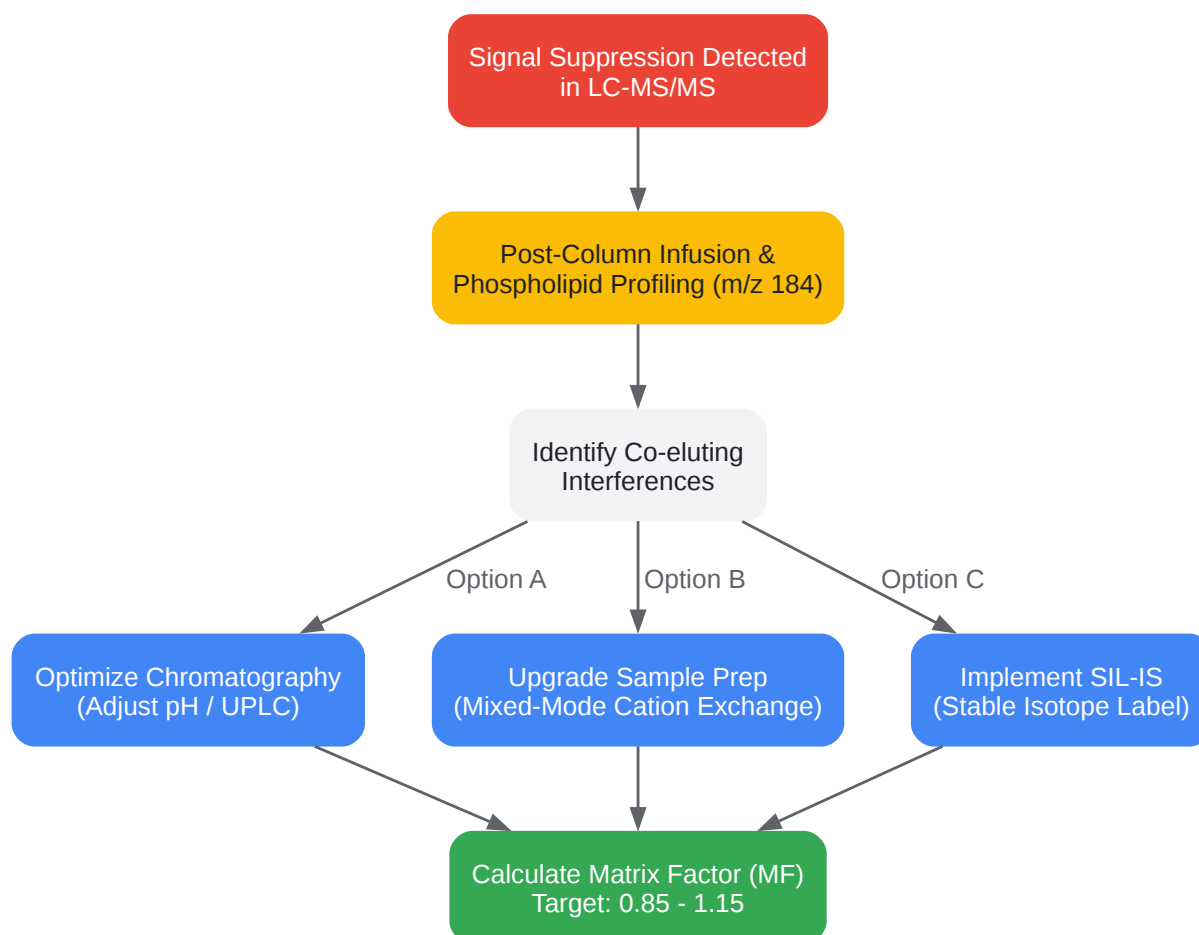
Signal Suppression Detected in LC-MS/MS

Post-Column Infusion & Phospholipid Profiling (m/z 184)

Identify Co-eluting Interferences

Option A

Option B

Option C

Optimize Chromatography (Adjust pH / UPLC)

Upgrade Sample Prep (Mixed-Mode Cation Exchange)

Implement SIL-IS (Stable Isotope Label)

Calculate Matrix Factor (MF) Target: 0.85 - 1.15